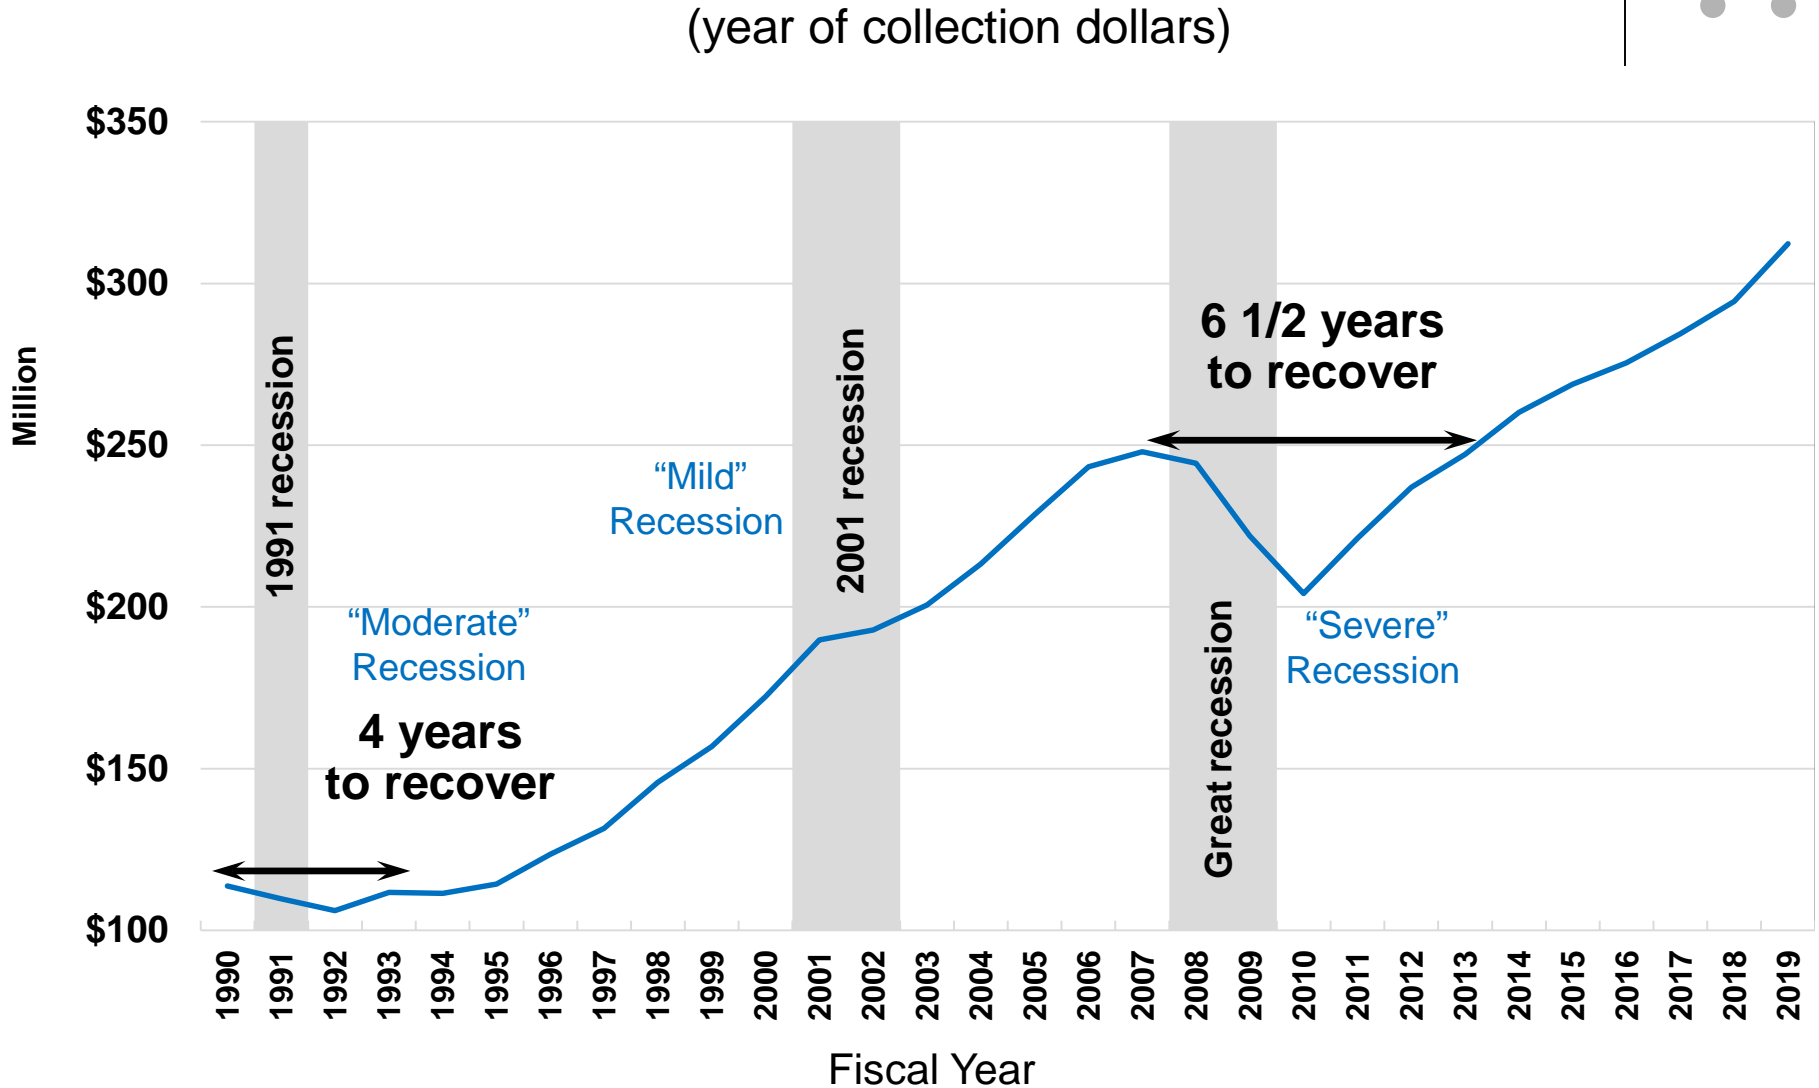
(year of collection dollars)

Million

$350
$300
$250
$200
$150
$100

1991 recession

2001 recession

Great recession

6 1/2 years to recover

“Mild” Recession

“Moderate” Recession

4 years to recover

“Severe” Recession

1990 1991 1992 1993 1994 1995 1996 1997 1998 1999 2000 2001 2002 2003 2004 2005 2006 2007 2008 2009 2010 2011 2012 2013 2014 2015 2016 2017 2018 2019

Fiscal Year